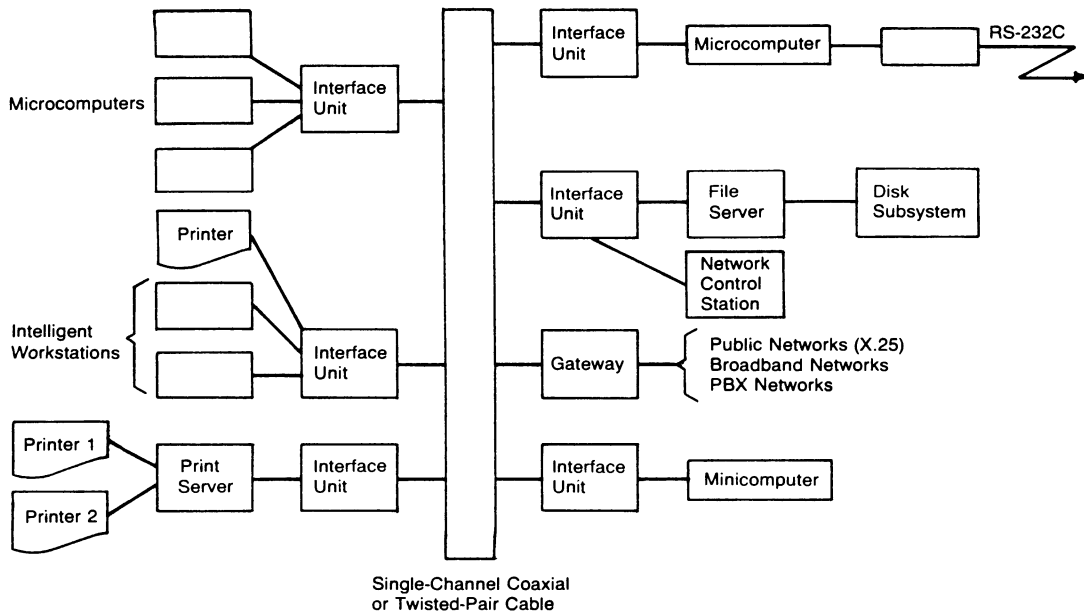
Microcomputers

Interface Unit

Printer

Intelligent Workstations

Interface Unit

Printer 1

Printer 2

Print Server

Interface Unit

Single-Channel Coaxial or Twisted-Pair Cable

Interface Unit

Microcomputer

RS-232C

Interface Unit

File Server

Disk Subsystem

Network Control Station

Gateway

Public Networks (X.25)
Broadband Networks
PBX Networks

Interface Unit

Minicomputer